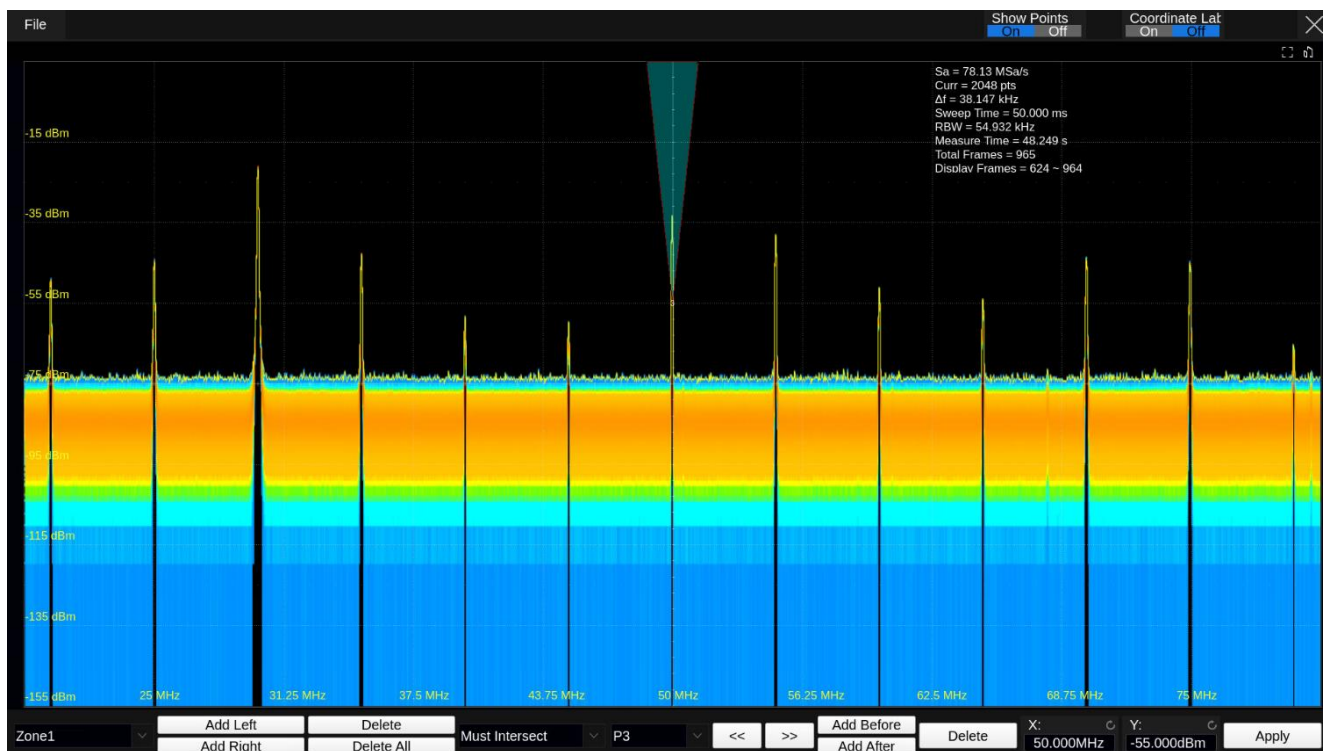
File

Show Points
On Off

Coordinate Lab
On Off

Sa = 78.13 MSa/s
Curr = 2048 pts
Δf = 38.147 kHz
Sweep Time = 50.000 ms
RBW = 54.932 kHz
Measure Time = 48.249 s
Total Frames = 965
Display Frames = 624 ~ 964

-15 dBm
-35 dBm
-55 dBm
-75 dBm
-95 dBm
-115 dBm
-135 dBm
-155 dBm

25 MHz
31.25 MHz
37.5 MHz
43.75 MHz
50 MHz
56.25 MHz
62.5 MHz
68.75 MHz
75 MHz

Zone1
Add Left
Add Right
Delete
Delete All
Must Intersect
P3
<<
>>
Add Before
Add After
Delete
X:
50.000MHz
Y:
-55.000dBm
Apply